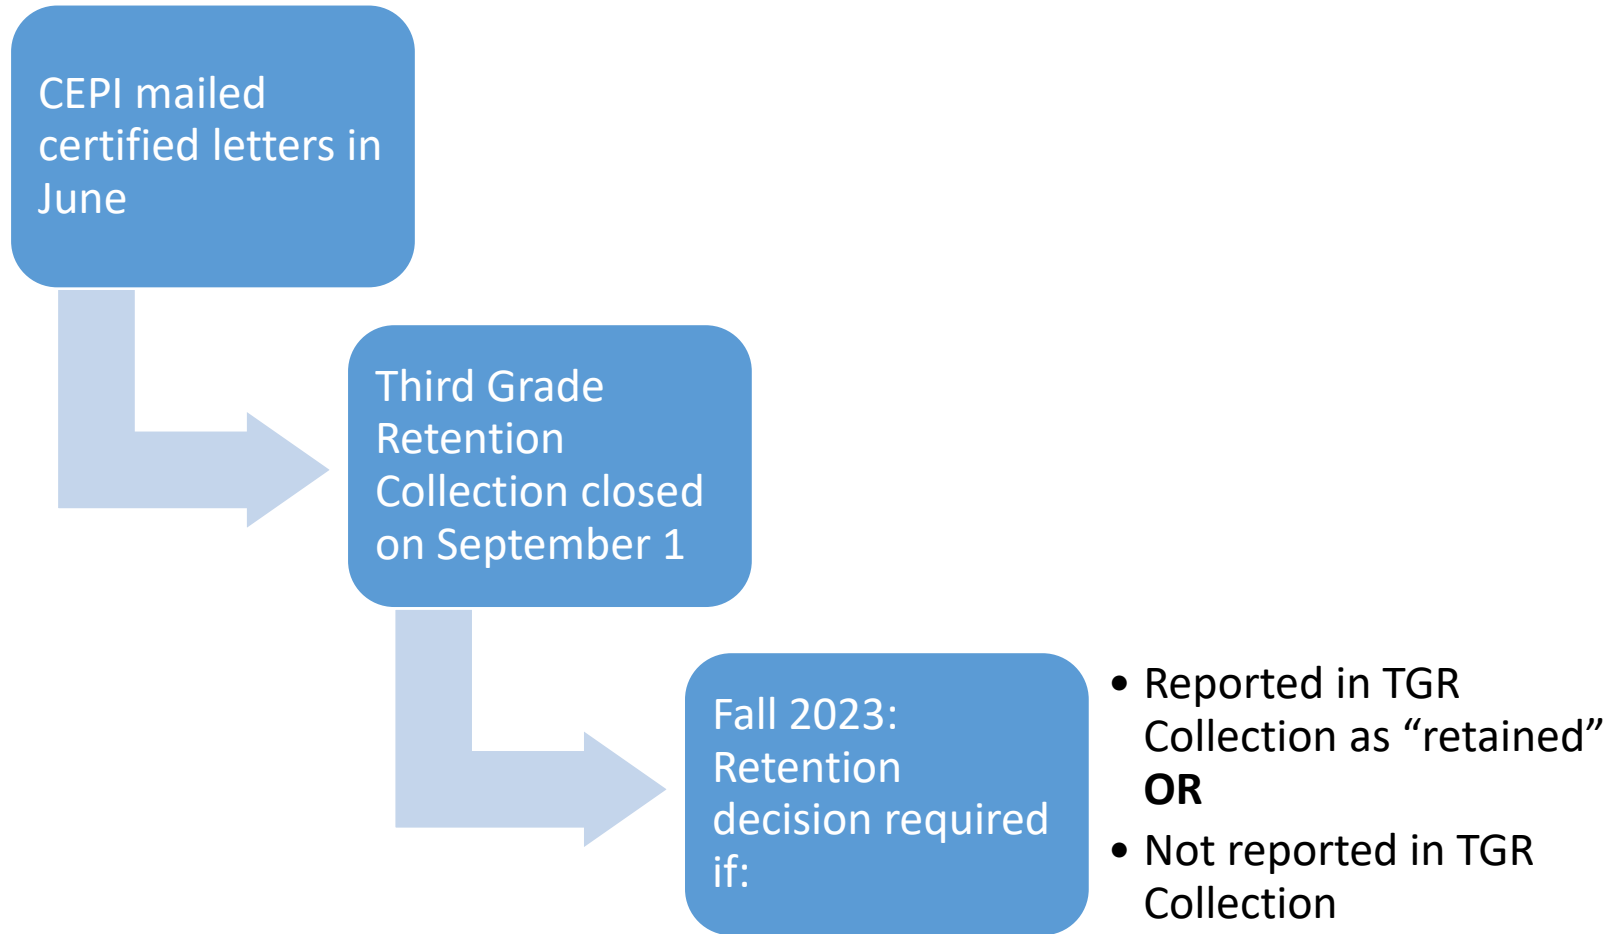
CEPI mailed certified letters in June

Third Grade Retention Collection closed on September 1

Fall 2023: Retention decision required if:

• Reported in TGR Collection as “retained” **OR**
• Not reported in TGR Collection